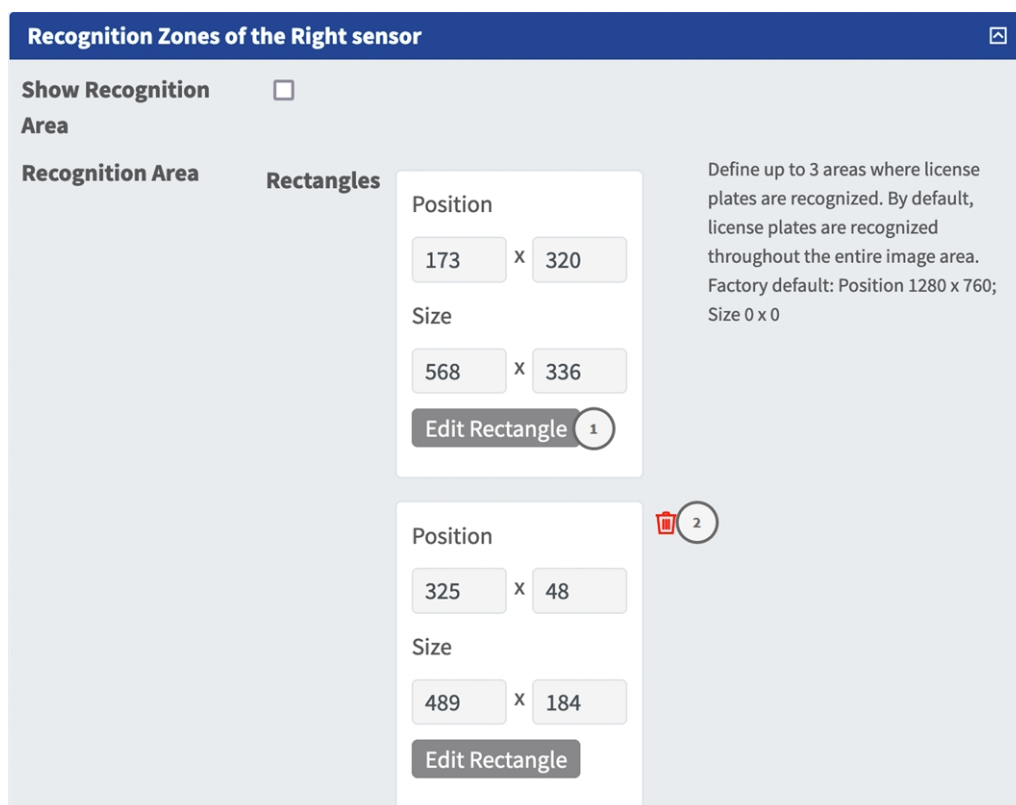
Recognition Zones of the Right sensor

Show Recognition Area

Recognition Area

Rectangles

Position

173 x 320

Size

568 x 336

Edit Rectangle 1

Define up to 3 areas where license plates are recognized. By default, license plates are recognized throughout the entire image area. Factory default: Position 1280 x 760; Size 0 x 0

2

Position

325 x 48

Size

489 x 184

Edit Rectangle